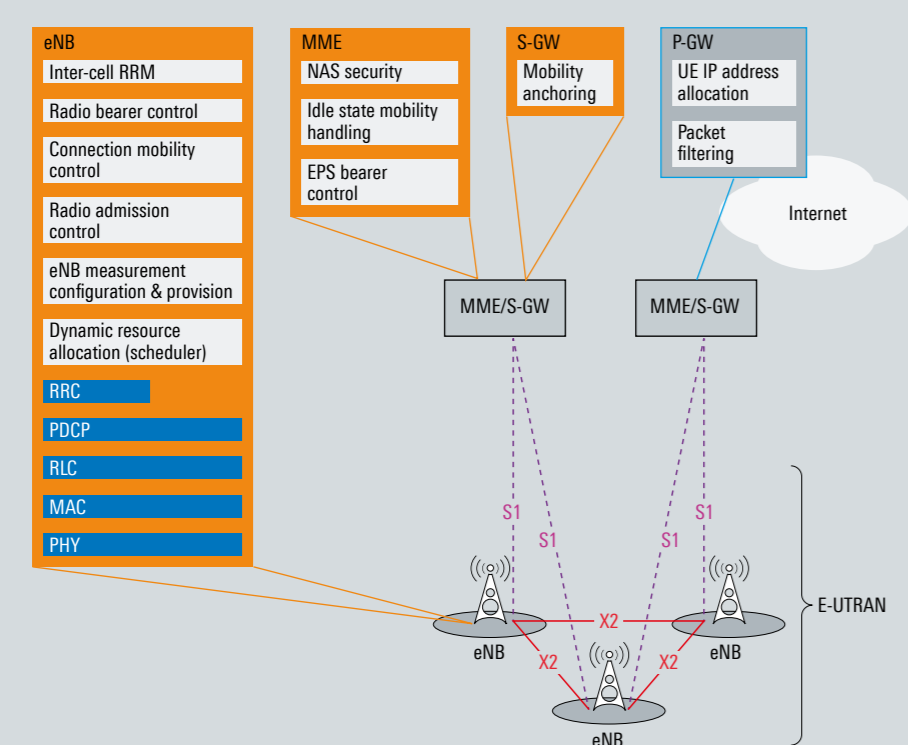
eNB

Inter-cell RRM

Radio bearer control

Connection mobility control

Radio admission control

eNB measurement configuration & provision

Dynamic resource allocation (scheduler)

RRC

PDCP

RLC

MAC

PHY

MME

NAS security

Idle state mobility handling

EPS bearer control

S-GW

Mobility anchoring

P-GW

UE IP address allocation

Packet filtering

Internet

MME/S-GW

MME/S-GW

S1

S1

S1

S1

X2

X2

X2

eNB

eNB

eNB

E-UTRAN